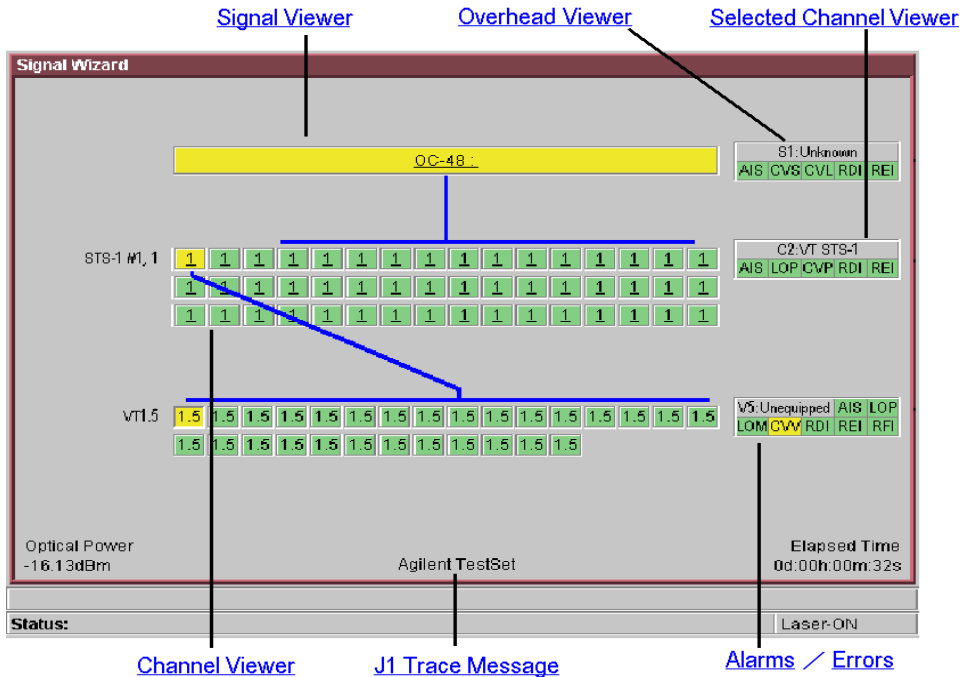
Signal Viewer

Overhead Viewer

Selected Channel Viewer

Signal Wizard

OC-48 :

S1:Unknown

| AIS | CVS | CVL | RDI | REI |
|---|---|---|---|---|

C2:VT STS-1

| AIS | LOP | CVP | RDI | REI |
|---|---|---|---|---|

STS-1 #1, 1

| 1 | 1 | 1 | 1 | 1 | 1 | 1 | 1 | 1 | 1 | 1 | 1 | 1 | 1 | 1 | 1 |
|---|---|---|---|---|---|---|---|---|---|---|---|---|---|---|---|
| 1 | 1 | 1 | 1 | 1 | 1 | 1 | 1 | 1 | 1 | 1 | 1 | 1 | 1 | 1 | 1 |
| 1 | 1 | 1 | 1 | 1 | 1 | 1 | 1 | 1 | 1 | 1 | 1 | 1 | 1 | 1 | 1 |

VT1.5

| 1.5 | 1.5 | 1.5 | 1.5 | 1.5 | 1.5 | 1.5 | 1.5 | 1.5 | 1.5 | 1.5 | 1.5 | 1.5 | 1.5 | 1.5 | 1.5 |
|---|---|---|---|---|---|---|---|---|---|---|---|---|---|---|---|
| 1.5 | 1.5 | 1.5 | 1.5 | 1.5 | 1.5 | 1.5 | 1.5 | 1.5 | 1.5 | 1.5 | 1.5 |  |  |  |  |

V5:Unequipped AIS LOP
LOM CVV RDI REI RFI

Optical Power
-16.13dBm

Agilent TestSet

Elapsed Time
0d:00h:00m:32s

Status:

Laser-ON

Channel Viewer

J1 Trace Message

Alarms / Errors